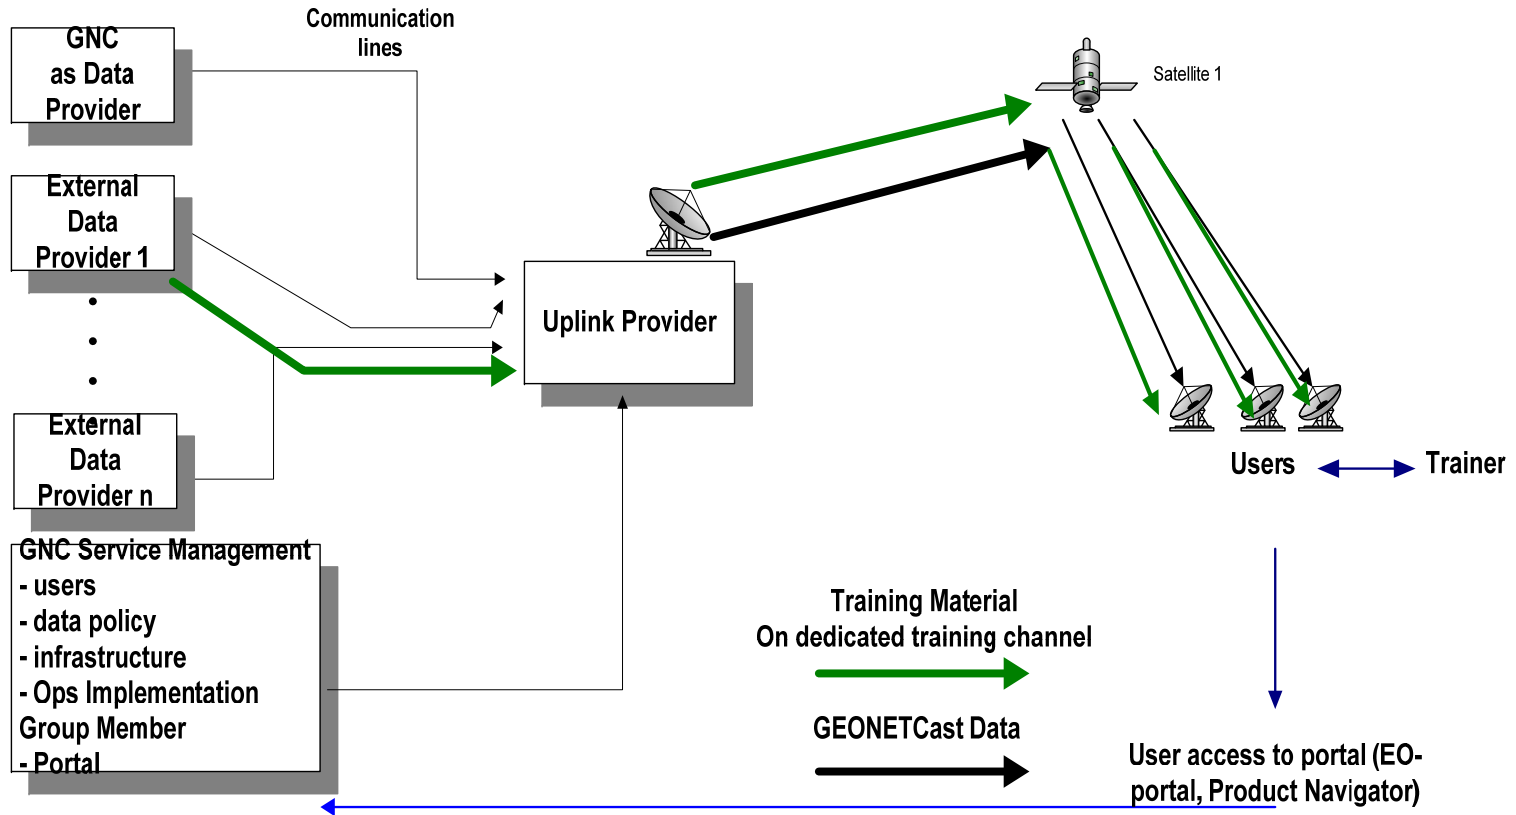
GNC as Data Provider

Communication lines

External Data Provider 1

External Data Provider n

GNC Service Management
- users
- data policy
- infrastructure
- Ops Implementation Group Member
- Portal

Uplink Provider

Satellite 1

Users

Trainer

Training Material
On dedicated training channel

GEONETCast Data

User access to portal (EO-portal, Product Navigator)